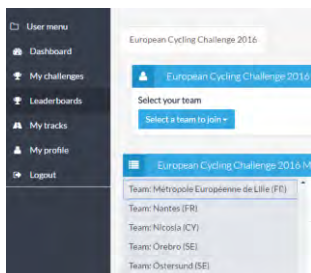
User menu
Dashboard
My challenges
Leaderboards
My tracks
My profile
Logout

European Cycling Challenge 2016

European Cycling Challenge 2016

Select your team

Select a team to join ▾

European Cycling Challenge 2016 M

Team: Métropole Européenne de Lille (FR)
Team: Nantes (FR)
Team: Nicosia (CY)
Team: Örebro (SE)
Team: Östersund (SE)